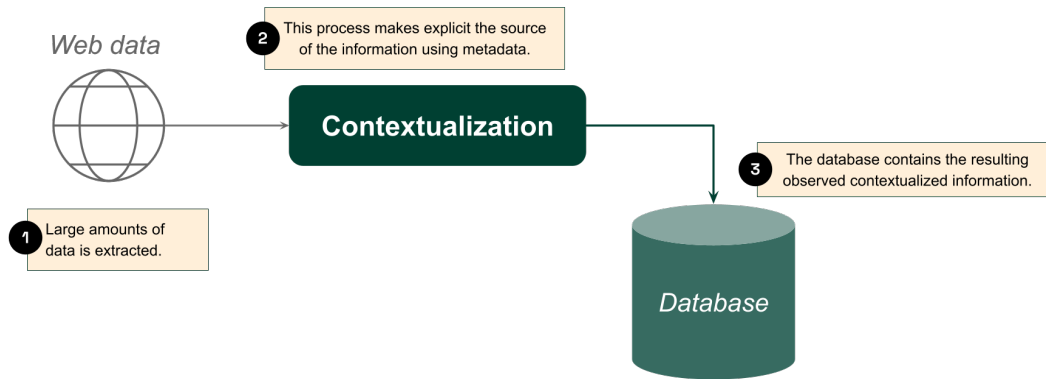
Web data

2 This process makes explicit the source of the information using metadata.

Contextualization

3 The database contains the resulting observed contextualized information.

1 Large amounts of data is extracted.

Database